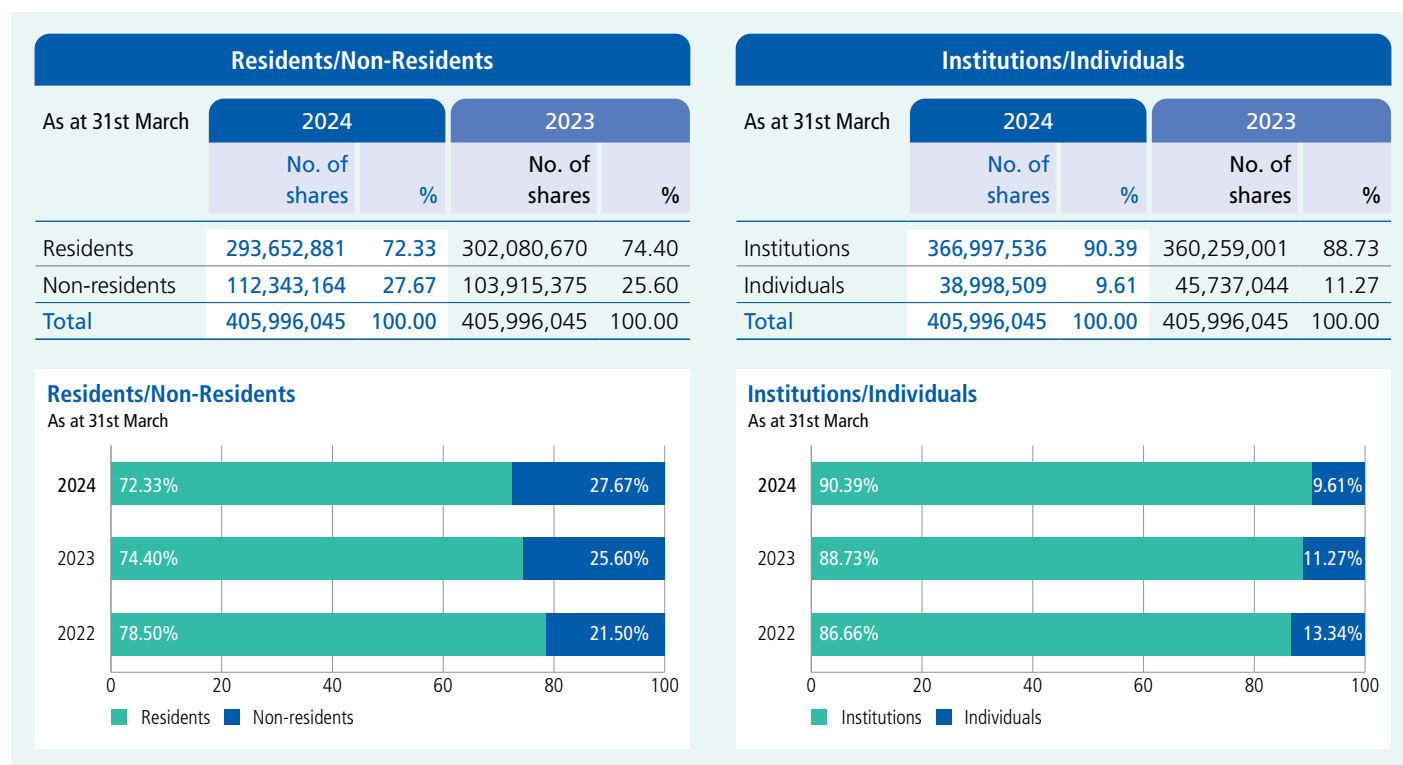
Residents/Non-Residents

| As at 31st March | 2024 No. of shares | 2024 % | 2023 No. of shares | 2023 % |
|---|---|---|---|---|
| Residents | 293,652,881 | 72.33 | 302,080,670 | 74.40 |
| Non-residents | 112,343,164 | 27.67 | 103,915,375 | 25.60 |
| Total | 405,996,045 | 100.00 | 405,996,045 | 100.00 |

Institutions/Individuals

| As at 31st March | 2024 No. of shares | 2024 % | 2023 No. of shares | 2023 % |
|---|---|---|---|---|
| Institutions | 366,997,536 | 90.39 | 360,259,001 | 88.73 |
| Individuals | 38,998,509 | 9.61 | 45,737,044 | 11.27 |
| Total | 405,996,045 | 100.00 | 405,996,045 | 100.00 |

Residents/Non-Residents
As at 31st March

2024 72.33% 27.67%
2023 74.40% 25.60%
2022 78.50% 21.50%
0 20 40 60 80 100
Residents Non-residents

Institutions/Individuals
As at 31st March

2024 90.39% 9.61%
2023 88.73% 11.27%
2022 86.66% 13.34%
0 20 40 60 80 100
Institutions Individuals